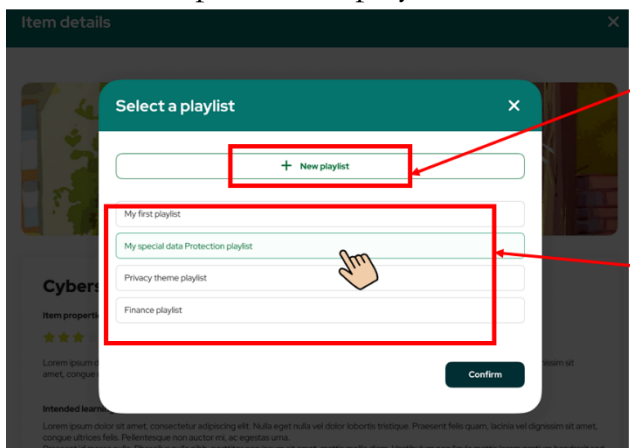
Item details

Select a playlist

+ New playlist

My first playlist

My special data Protection playlist

Privacy theme playlist

Finance playlist

Confirm

Cybers

Item properti

Lorem ipsum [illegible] amet, congue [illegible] nsum sit

Intended learn

Lorem ipsum dolor sit amet, consectetur adipiscing elit. Nulla eget nulla vel dolor lobortis tristique. Praesent felis quam, lacinia vel dignissim sit amet, congue ultrices felis. Pellentesque non auctor mi, ac egestas urna.